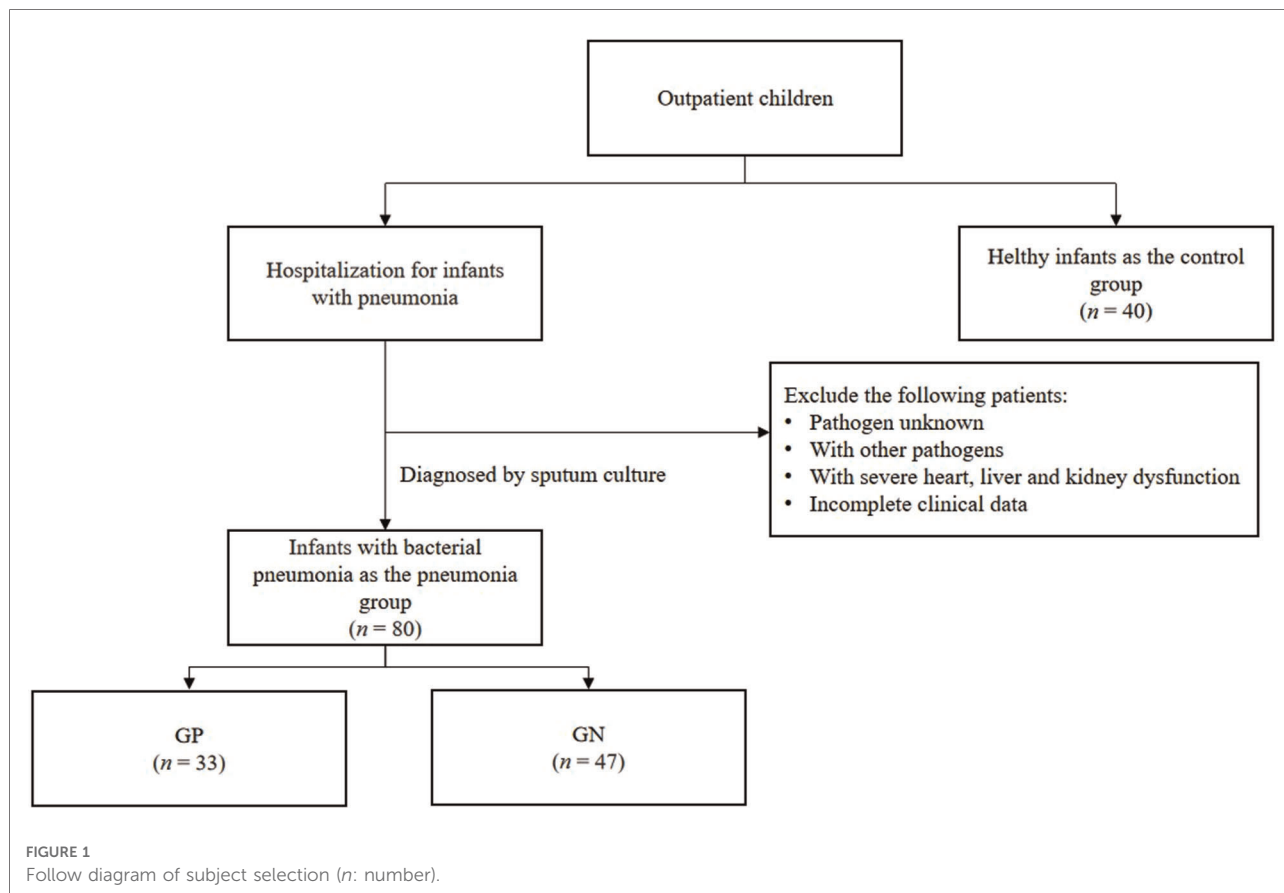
Outpatient children

Hospitalization for infants with pneumonia

Helthy infants as the control group
($n = 40$)

Exclude the following patients:
• Pathogen unknown
• With other pathogens
• With severe heart, liver and kidney dysfunction
• Incomplete clinical data

Diagnosed by sputum culture

Infants with bacterial pneumonia as the pneumonia group
($n = 80$)

GP
($n = 33$)

GN
($n = 47$)

FIGURE 1
Follow diagram of subject selection ($n$: number).